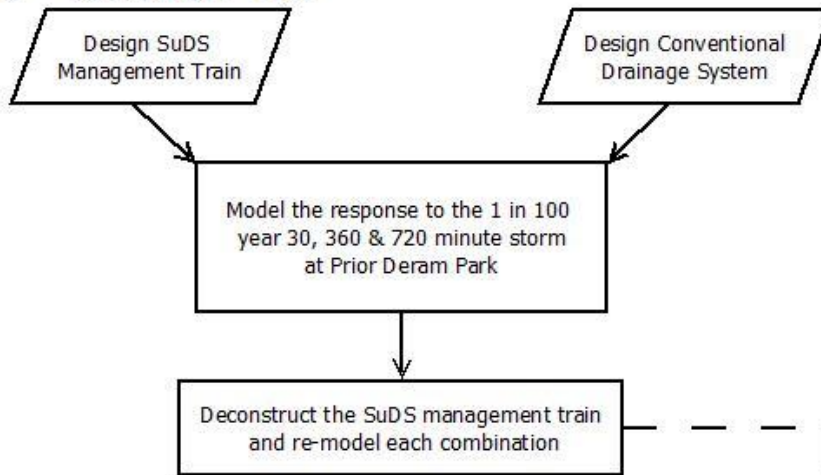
Design SuDS Management Train

Design Conventional Drainage System

Model the response to the 1 in 100 year 30, 360 & 720 minute storm at Prior Deram Park

Deconstruct the SuDS management train and re-model each combination